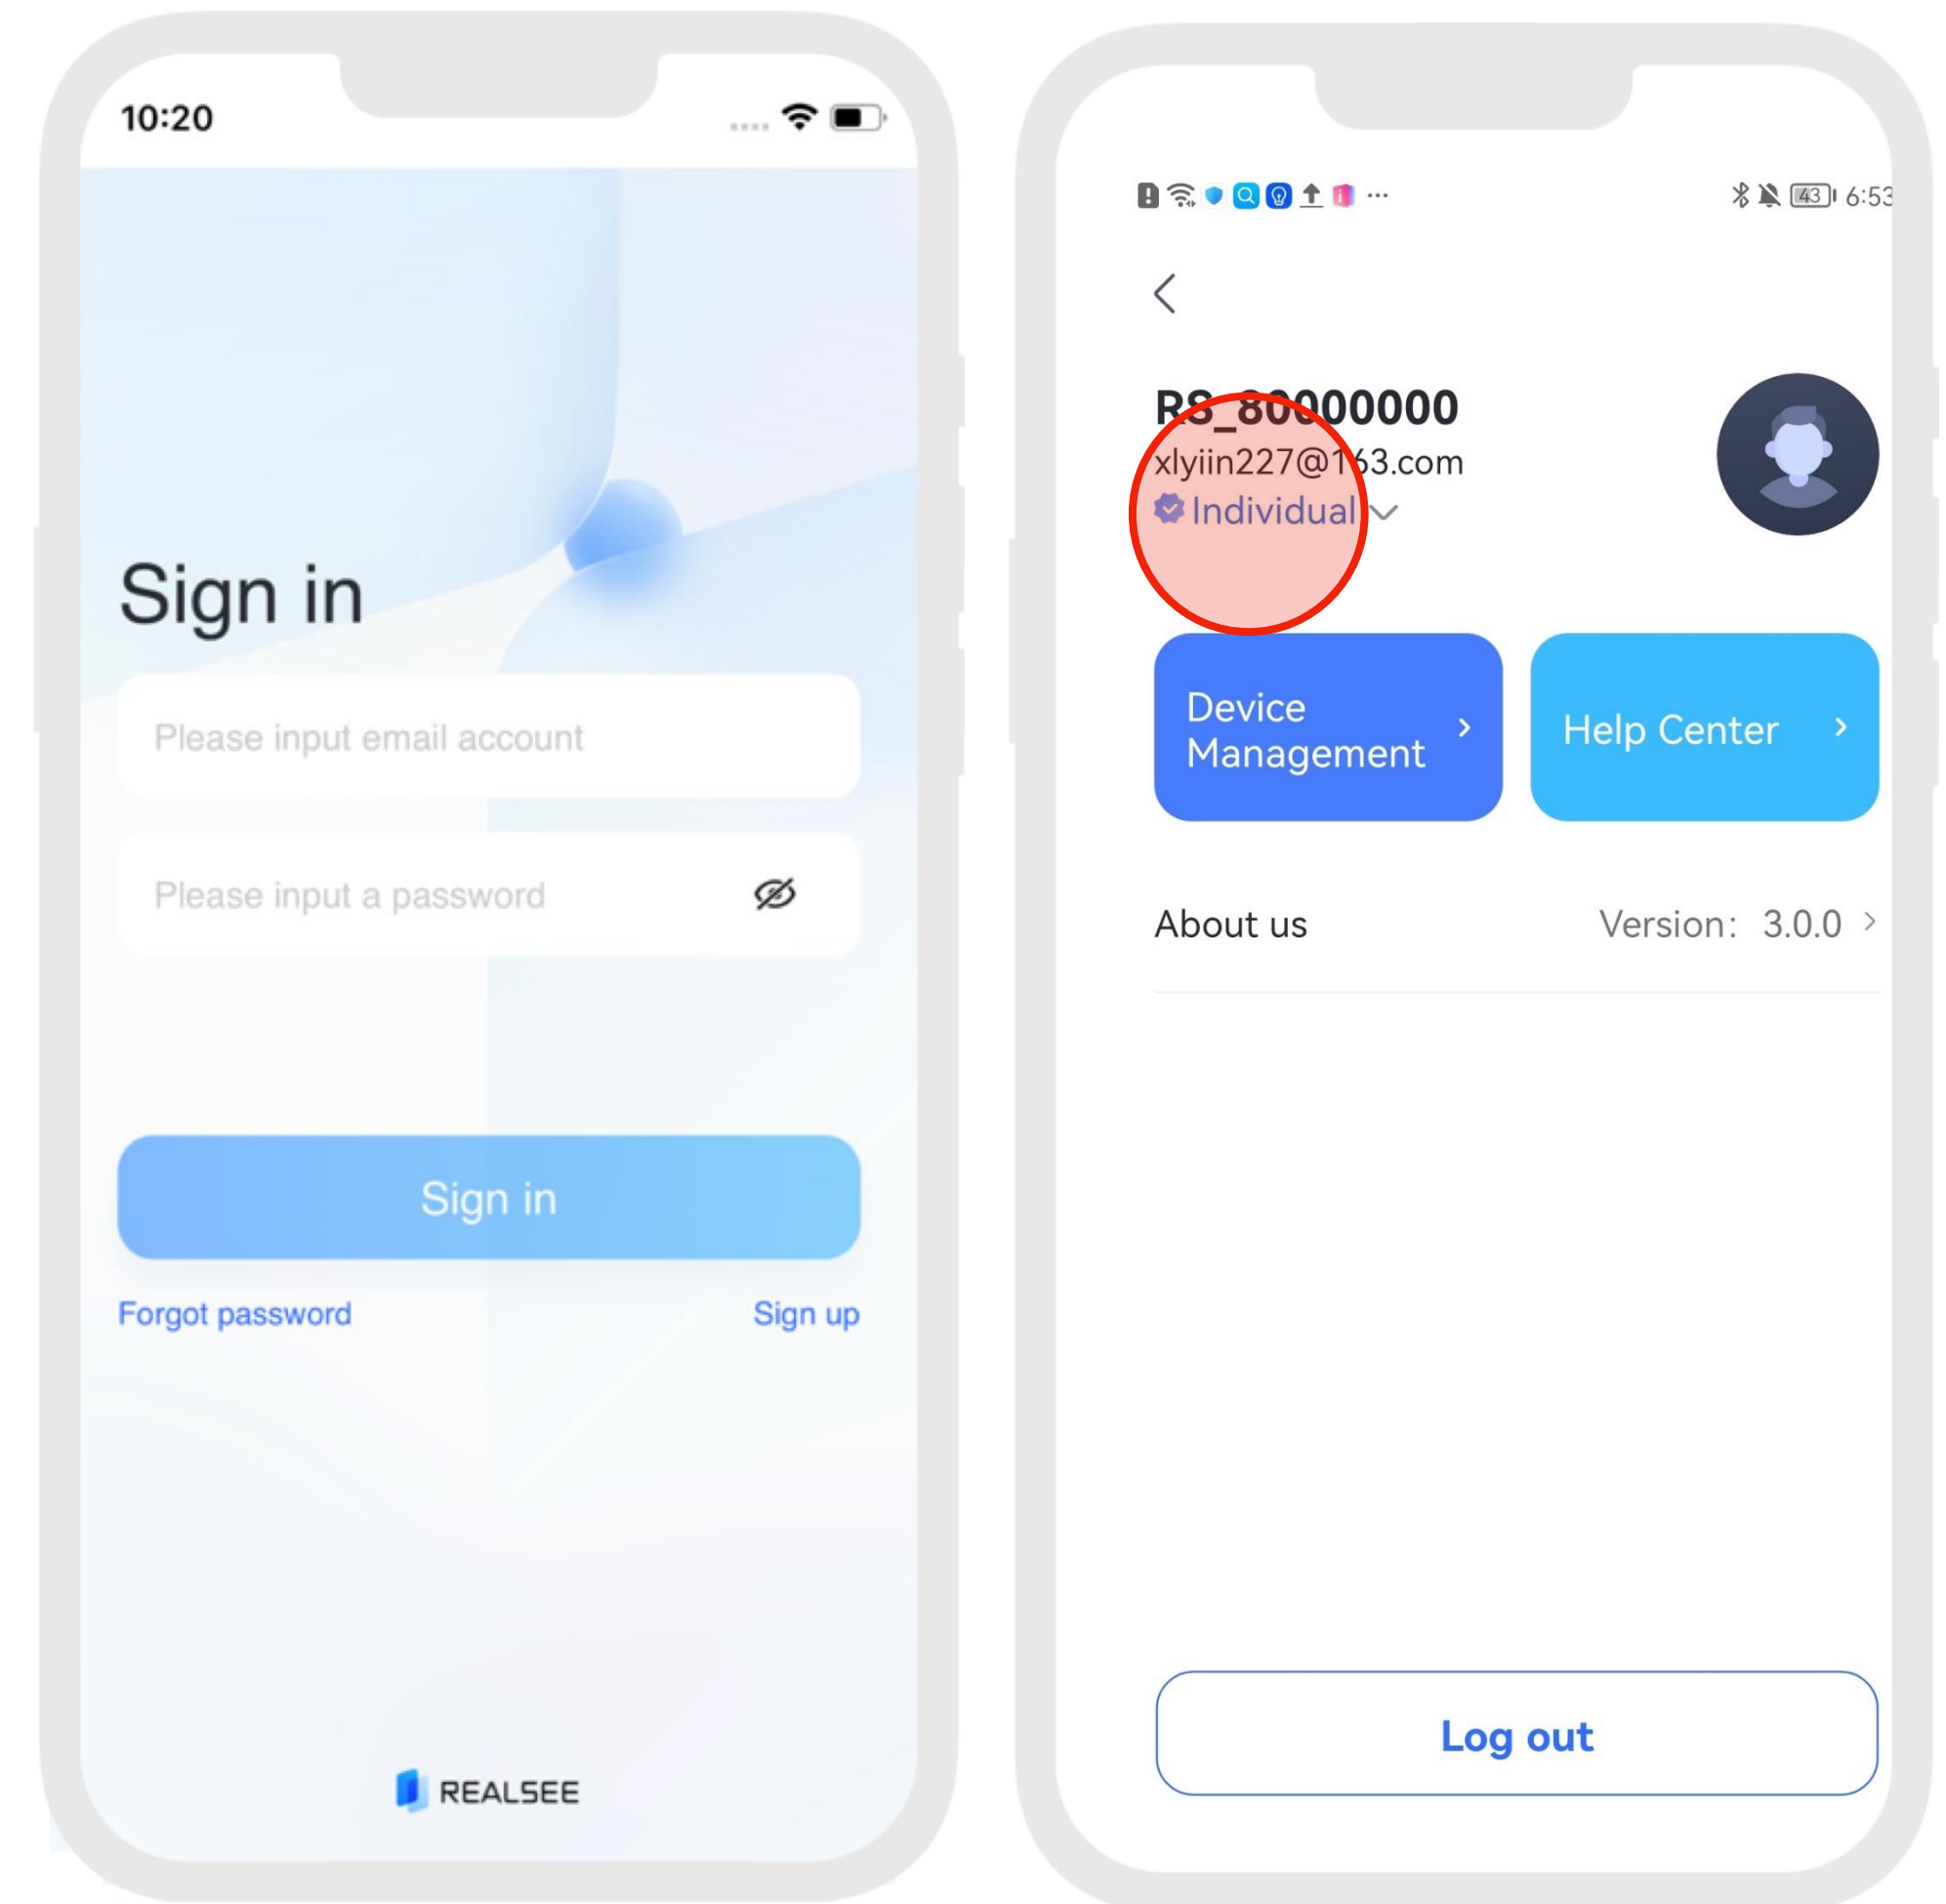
10:20

Sign in

Please input email account

Please input a password

Sign in

Forgot password

Sign up

REALSEE

43 6:53

RS_80000000
xlyiin227@163.com
Individual

Device Management

Help Center

About us

Version: 3.0.0

Log out